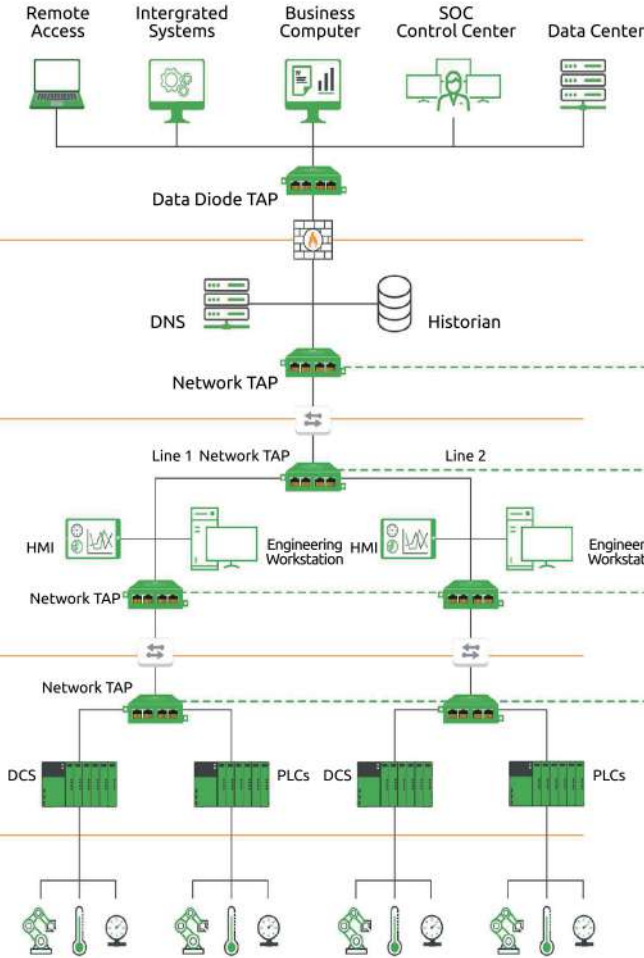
Remote Access

Intergrated Systems

Business Computer

SOC Control Center

Data Center

Data Diode TAP

DNS

Historian

Network TAP

Line 1 Network TAP

Line 2

HMI

Engineering Workstation

HMI

Engineer Workstat

Network TAP

Network TAP

DCS

PLCs

DCS

PLCs